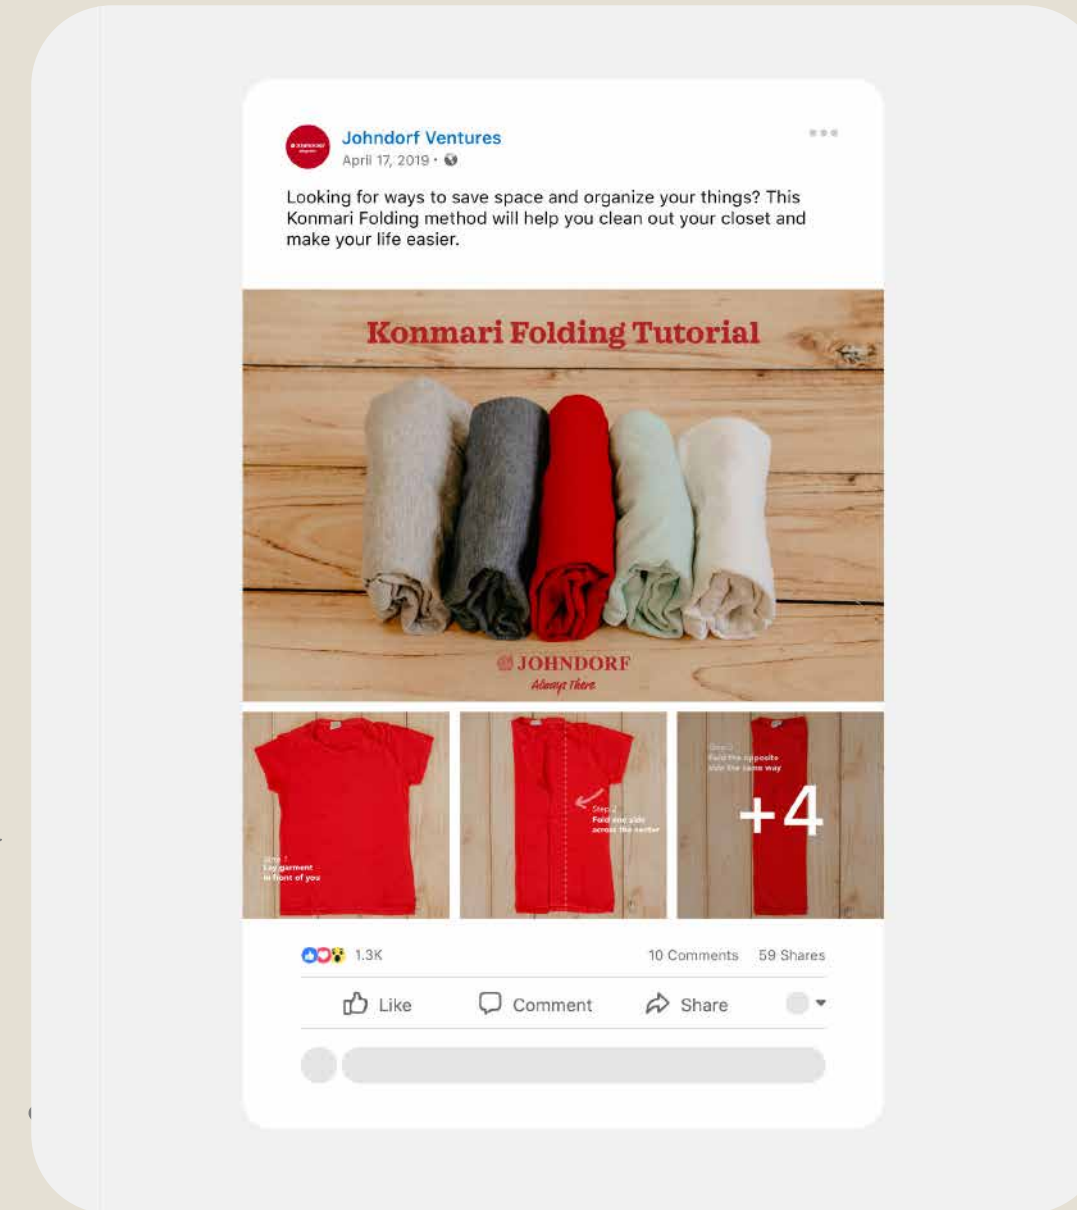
Johndorf Ventures
April 17, 2019 ·

Looking for ways to save space and organize your things? This Konmari Folding method will help you clean out your closet and make your life easier.

Konmari Folding Tutorial

JOHNDORF
Always There

Step 1
Lay garment in front of you

Step 2
Fold one side across the center

Step 3
Fold the opposite side the same way

+4

1.3K

10 Comments 59 Shares

Like Comment Share